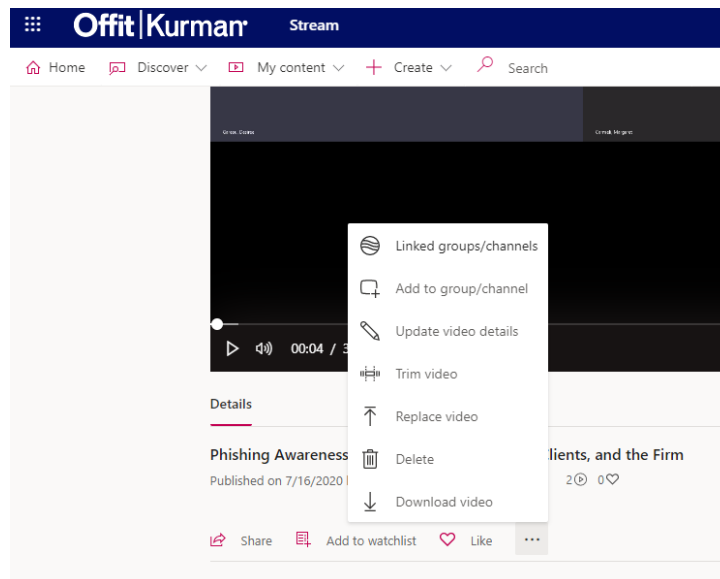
Offit|Kurman Stream

Home Discover My content Create Search

Grisso, Deanna

Cornett, Margaret

00:04 / 3

Linked groups/channels
Add to group/channel
Update video details
Trim video
Replace video
Delete
Download video

Details

Phishing Awareness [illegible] lients, and the Firm

Published on 7/16/2020 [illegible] 2 0

Share Add to watchlist Like ···